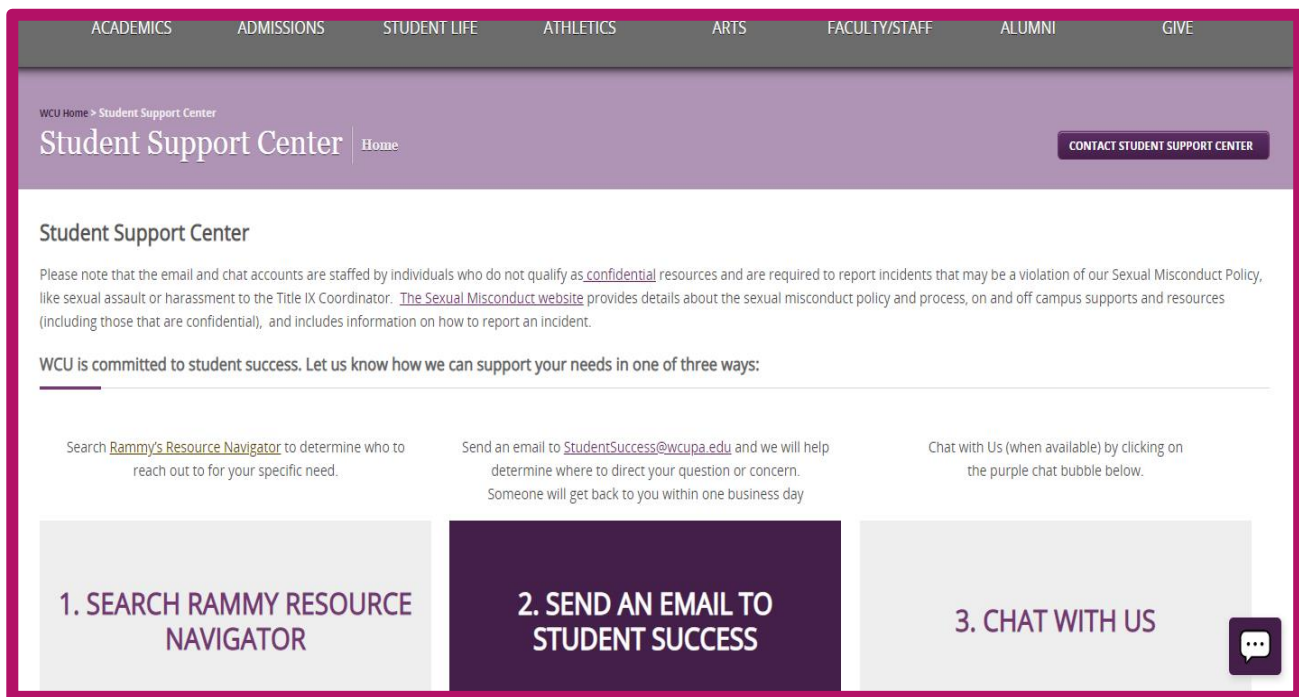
ACADEMICS ADMISSIONS STUDENT LIFE ATHLETICS ARTS FACULTY/STAFF ALUMNI GIVE

WCU Home > Student Support Center

Student Support Center | Home

CONTACT STUDENT SUPPORT CENTER

Student Support Center

Please note that the email and chat accounts are staffed by individuals who do not qualify as confidential resources and are required to report incidents that may be a violation of our Sexual Misconduct Policy, like sexual assault or harassment to the Title IX Coordinator. The Sexual Misconduct website provides details about the sexual misconduct policy and process, on and off campus supports and resources (including those that are confidential), and includes information on how to report an incident.

WCU is committed to student success. Let us know how we can support your needs in one of three ways:

Search Rammy's Resource Navigator to determine who to reach out to for your specific need.

Send an email to StudentSuccess@wcupa.edu and we will help determine where to direct your question or concern. Someone will get back to you within one business day

Chat with Us (when available) by clicking on the purple chat bubble below.

1. SEARCH RAMMY RESOURCE NAVIGATOR

2. SEND AN EMAIL TO STUDENT SUCCESS

3. CHAT WITH US